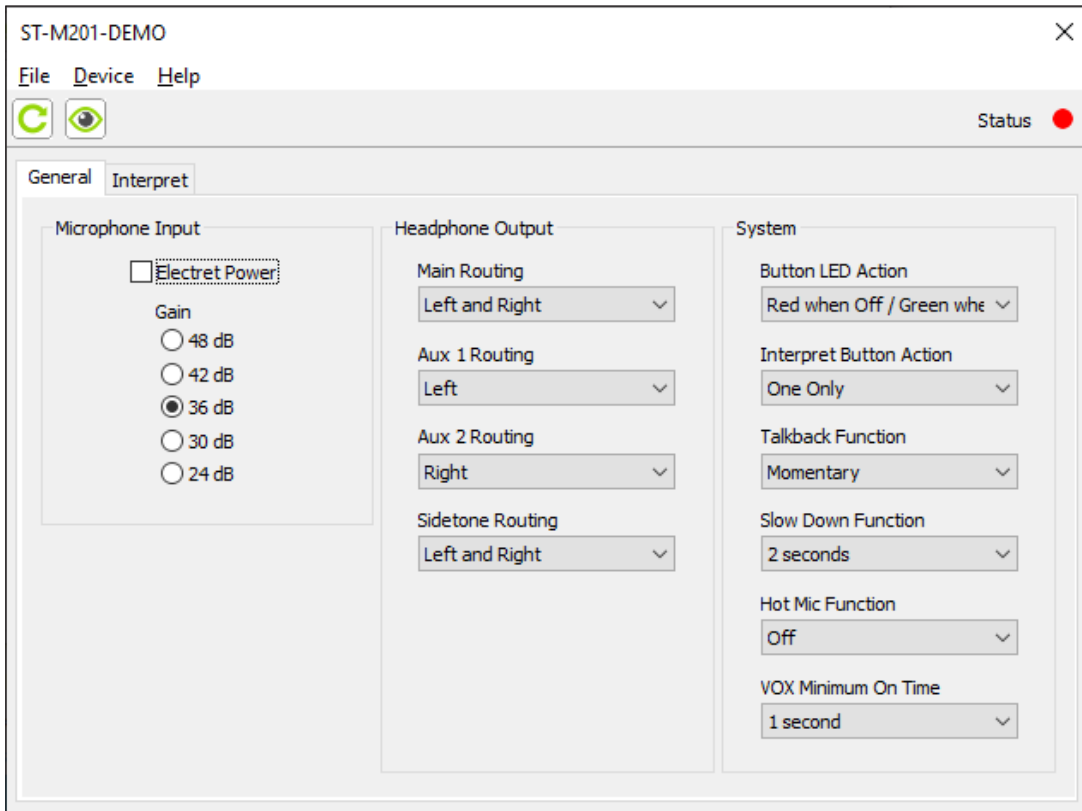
ST-M201-DEMO

File Device Help

Status

General Interpret

Microphone Input

Electret Power

Gain

48 dB
42 dB
36 dB
30 dB
24 dB

Headphone Output

Main Routing
Left and Right

Aux 1 Routing
Left

Aux 2 Routing
Right

Sidetone Routing
Left and Right

System

Button LED Action
Red when Off / Green whe

Interpret Button Action
One Only

Talkback Function
Momentary

Slow Down Function
2 seconds

Hot Mic Function
Off

VOX Minimum On Time
1 second